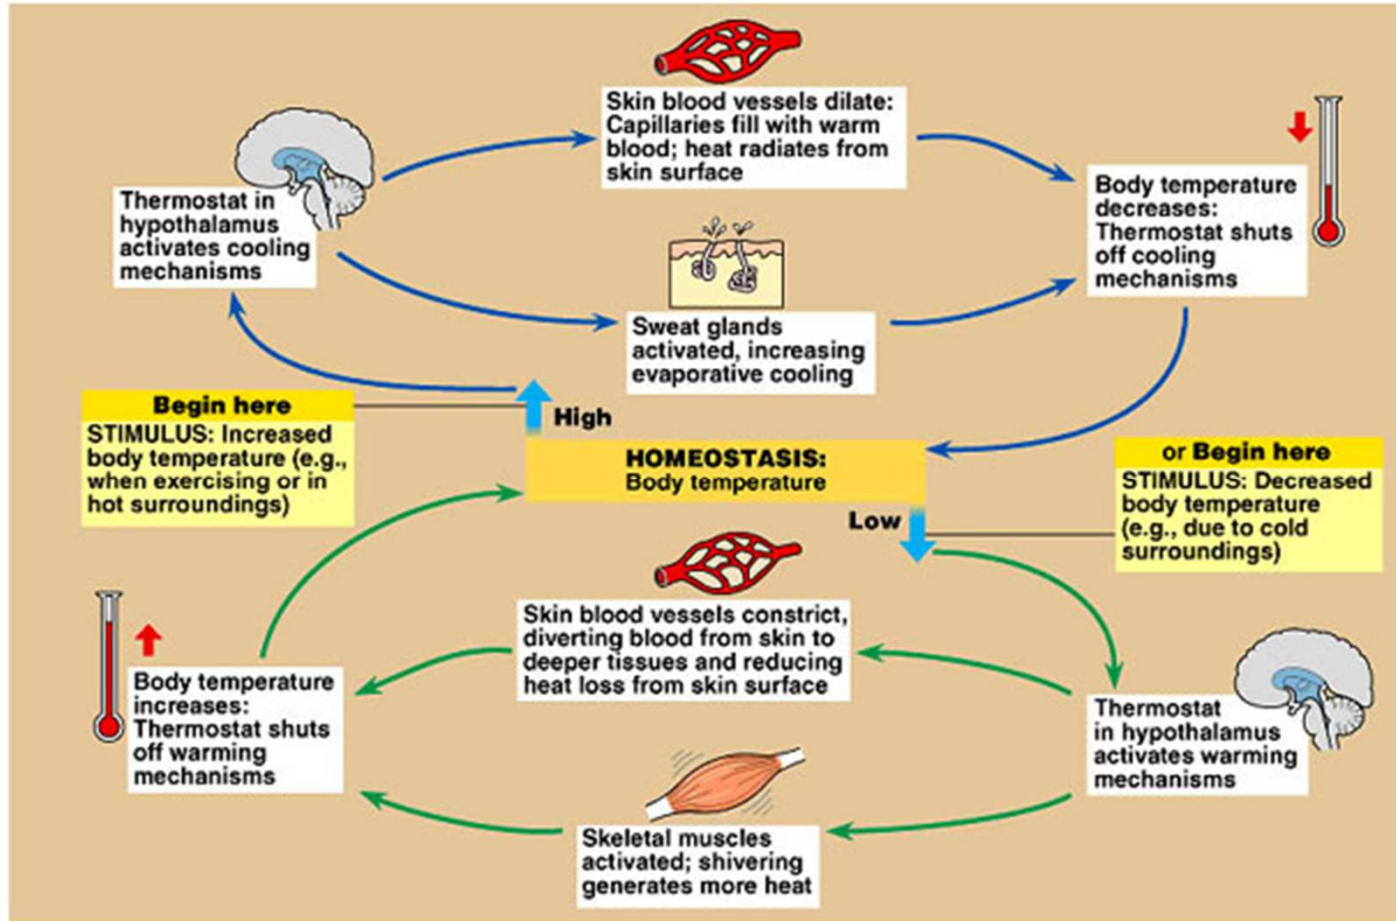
Skin blood vessels dilate: Capillaries fill with warm blood; heat radiates from skin surface

Thermostat in hypothalamus activates cooling mechanisms

Body temperature decreases: Thermostat shuts off cooling mechanisms

Sweat glands activated, increasing evaporative cooling

Begin here
STIMULUS: Increased body temperature (e.g., when exercising or in hot surroundings)

High

HOMEOSTASIS: Body temperature

Low

or Begin here
STIMULUS: Decreased body temperature (e.g., due to cold surroundings)

Skin blood vessels constrict, diverting blood from skin to deeper tissues and reducing heat loss from skin surface

Body temperature increases: Thermostat shuts off warming mechanisms

Thermostat in hypothalamus activates warming mechanisms

Skeletal muscles activated; shivering generates more heat